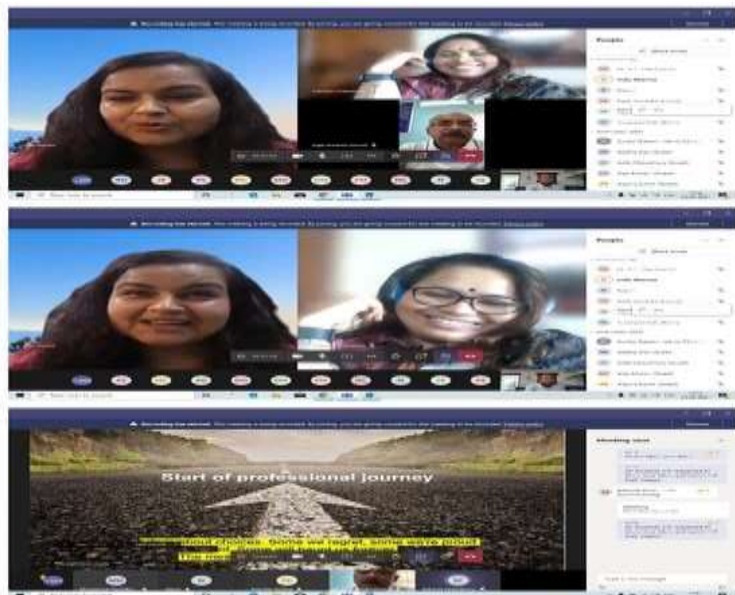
Recording has started. This meeting is being recorded. By joining, you are giving consent for this meeting to be recorded. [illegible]

People

Recording has started. This meeting is being recorded. By joining, you are giving consent for this meeting to be recorded. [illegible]

People

Recording has started. This meeting is being recorded. By joining, you are giving consent for this meeting to be recorded. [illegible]

Meeting chat

Start of professional journey

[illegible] about choices. Some we regret, some we're proud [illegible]